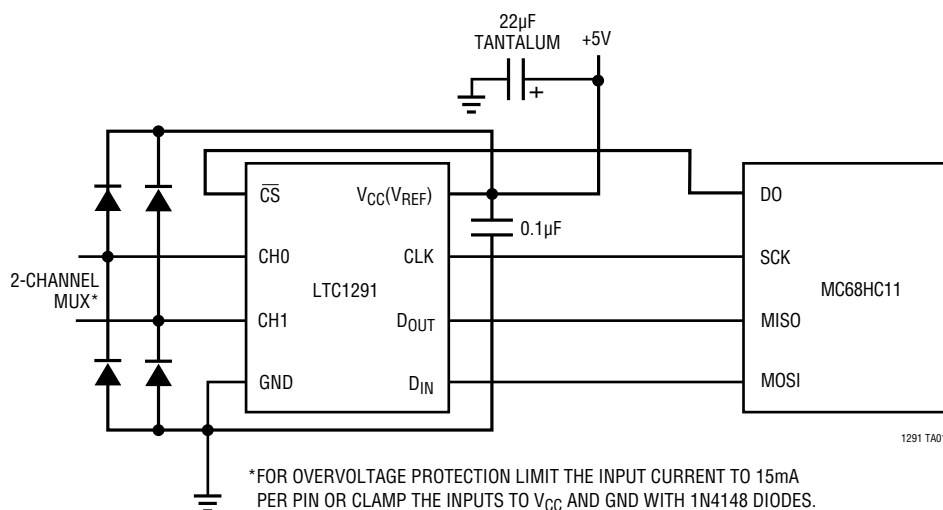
22µF TANTALUM

+5V

$\overline{CS}$

$V_{CC}(V_{REF})$

0.1µF

DO

2-CHANNEL MUX*

CH0

CLK

SCK

LTC1291

MC68HC11

CH1

$D_{OUT}$

MISO

GND

$D_{IN}$

MOSI

1291 TA01

*FOR OVERVOLTAGE PROTECTION LIMIT THE INPUT CURRENT TO 15mA PER PIN OR CLAMP THE INPUTS TO $V_{CC}$ AND GND WITH 1N4148 DIODES.